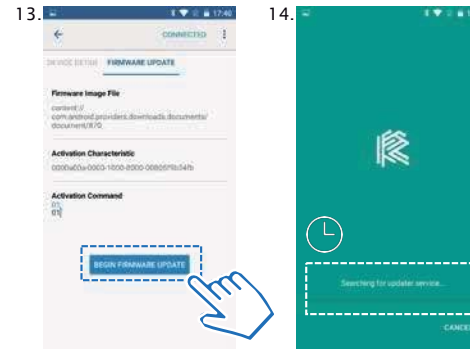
13.

17:40

CONNECTED

DEVICE DETAIL FIRMWARE UPDATE

Firmware Image File

content://com.android.providers.downloads.documents/document/870

Activation Characteristic

0000a00a-0000-1000-8000-00805f9b34fb

Activation Command

01

BEGIN FIRMWARE UPDATE

14.

Searching for updater service...

CANCEL